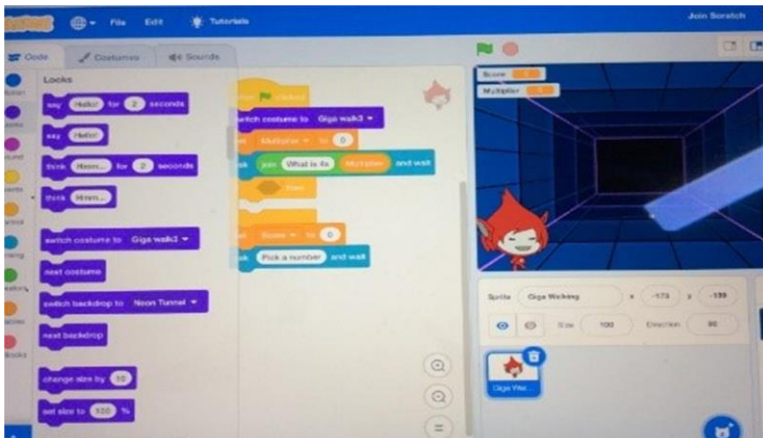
File Edit Tutorials Join Scratch

Code Costumes Sounds

Looks

say Hello! for 2 seconds

say Hello!

think Hmm... for 2 seconds

think Hmm...

switch costume to Giga walk3

next costume

switch backdrop to Neon Tunnel

next backdrop

change size by 10

set size to 100 %

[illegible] clicked

switch costume to Giga walk3

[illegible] Multiplier to 0

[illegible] join What is 4x Multiplier and wait

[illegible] then

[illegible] Score to 0

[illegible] Pick a number and wait

Score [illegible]

Multiplier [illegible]

Sprite Giga Walking x -173 y -139

Size 100 Direction 90

Giga Wal...